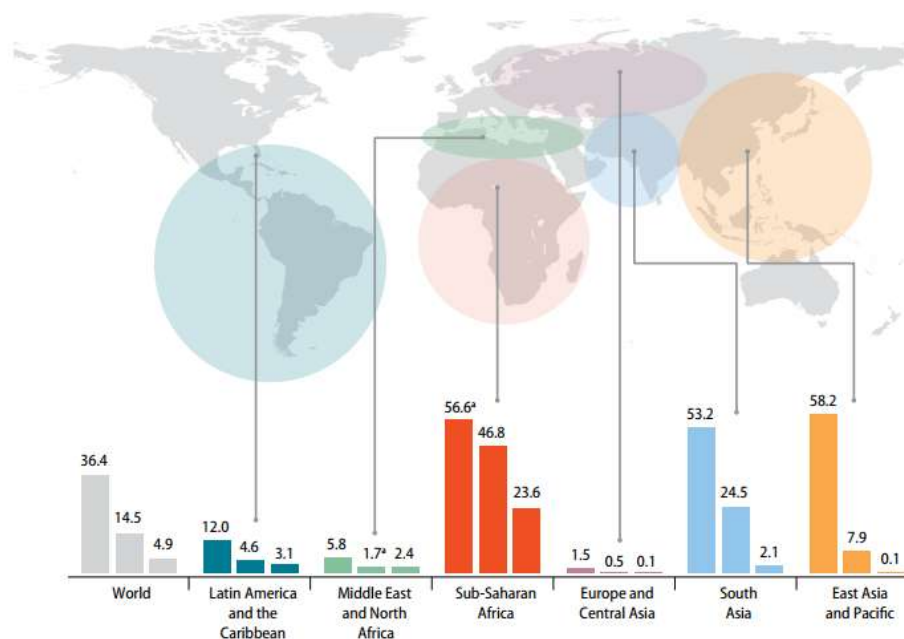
36.4 14.5 4.9
World

12.0 4.6 3.1
Latin America and the Caribbean

5.8 1.7ᵃ 2.4
Middle East and North Africa

56.6ᵃ 46.8 23.6
Sub-Saharan Africa

1.5 0.5 0.1
Europe and Central Asia

53.2 24.5 2.1
South Asia

58.2 7.9 0.1
East Asia and Pacific